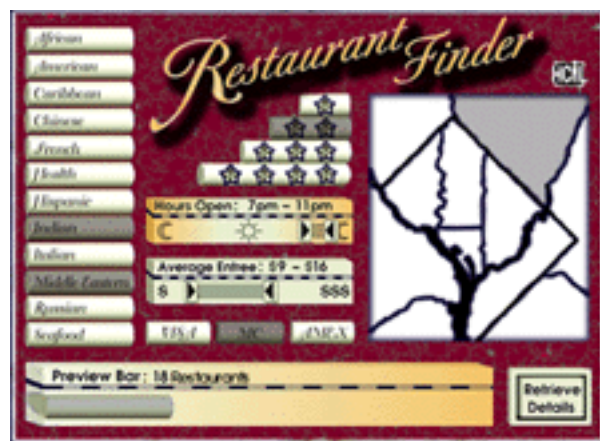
African
American
Caribbean
Chinese
French
Health
Hispanic
Indian
Italian
Middle Eastern
Russian
Seafood

Restaurant Finder

HCIL

Hours Open: 7pm - 11pm

Average Entree: $9 - $16
$
$$$

VISA
MC
AMEX

Preview Bar: 18 Restaurants

Retrieve Details